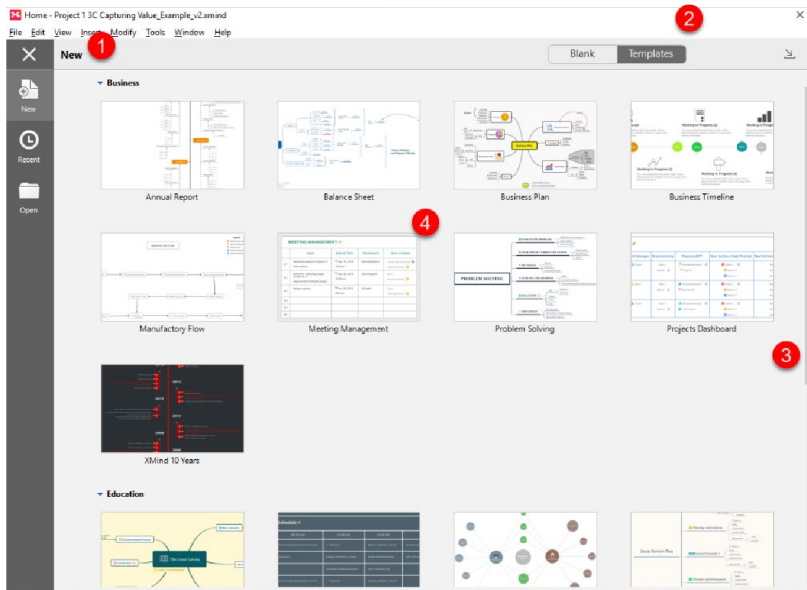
Home - Project 1 3C Capturing Value_Example_v2.xmind

File Edit View Insert Modify Tools Window Help

1

2

New

Blank Templates

New

Recent

Open

Business

Annual Report

Balance Sheet

Business Plan

Business Timeline

4

Manufactory Flow

MEETING MANAGEMENT

Meeting Management

PROBLEM SOLVING

Problem Solving

Projects Dashboard

3

XMind 10 Years

Education